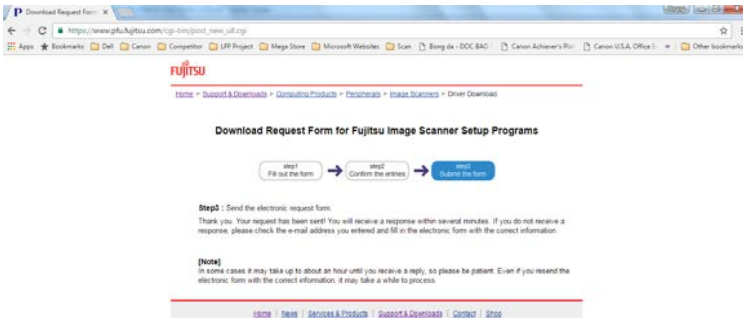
Download Request Form ×

https://www.pfu.fujitsu.com/cgi-bin/post_new_udl.cgi

Apps Bookmarks Dell Canon Competitor LFP Project Mega Store Microsoft Websites Scan Bong da - DOC BAO Canon Achiever's Plat Canon U.S.A. Office S Other bookmarks

FUJITSU

Home > Support & Downloads > Computing Products > Peripherals > Image Scanners > Driver Download

Download Request Form for Fujitsu Image Scanner Setup Programs

step1 Fill out the form

step2 Confirm the entries

step3 Submit the form

Step3 : Send the electronic request form.

Thank you. Your request has been sent! You will receive a response within several minutes. If you do not receive a response, please check the e-mail address you entered and fill in the electronic form with the correct information.

[Note]
In some cases it may take up to about an hour until you receive a reply, so please be patient. Even if you resend the electronic form with the correct information, it may take a while to process.

Home | News | Services & Products | Support & Downloads | Contact | Shop